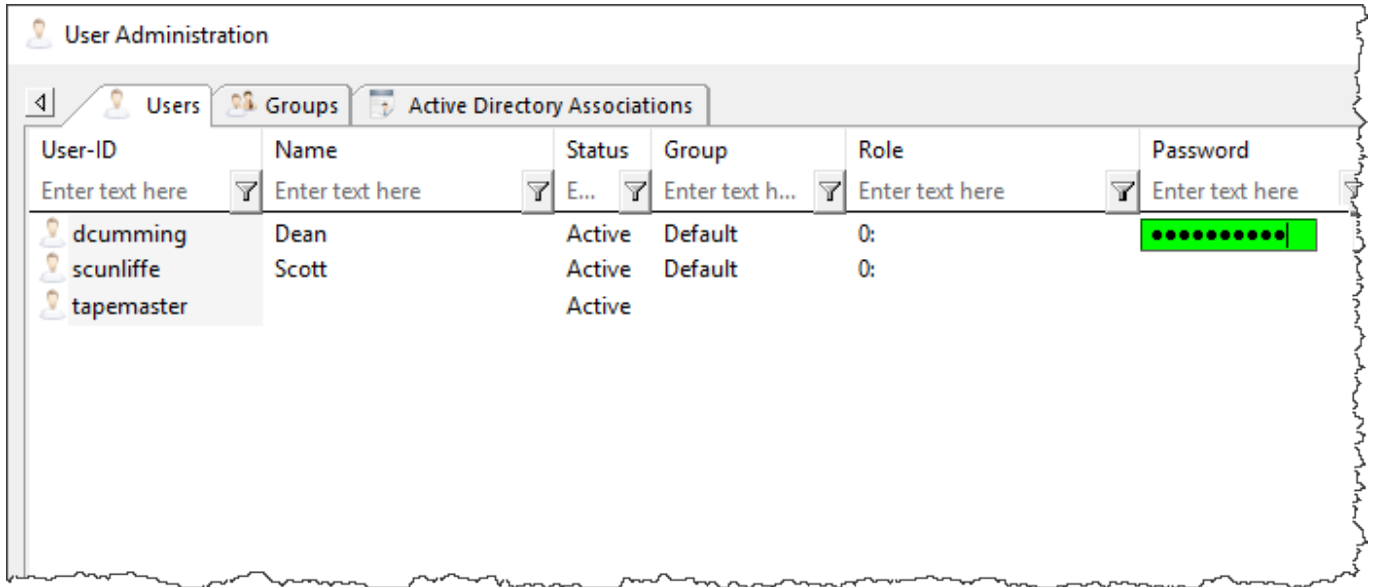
User Administration

Users | Groups | Active Directory Associations

| User-ID | Name | Status | Group | Role | Password |
|---|---|---|---|---|---|
| Enter text here | Enter text here | E... | Enter text h... | Enter text here | Enter text here |
| dcumming | Dean | Active | Default | 0: | ●●●●●●●●●●● |
| scunliffe | Scott | Active | Default | 0: | |
| tapemaster | | Active | | | |